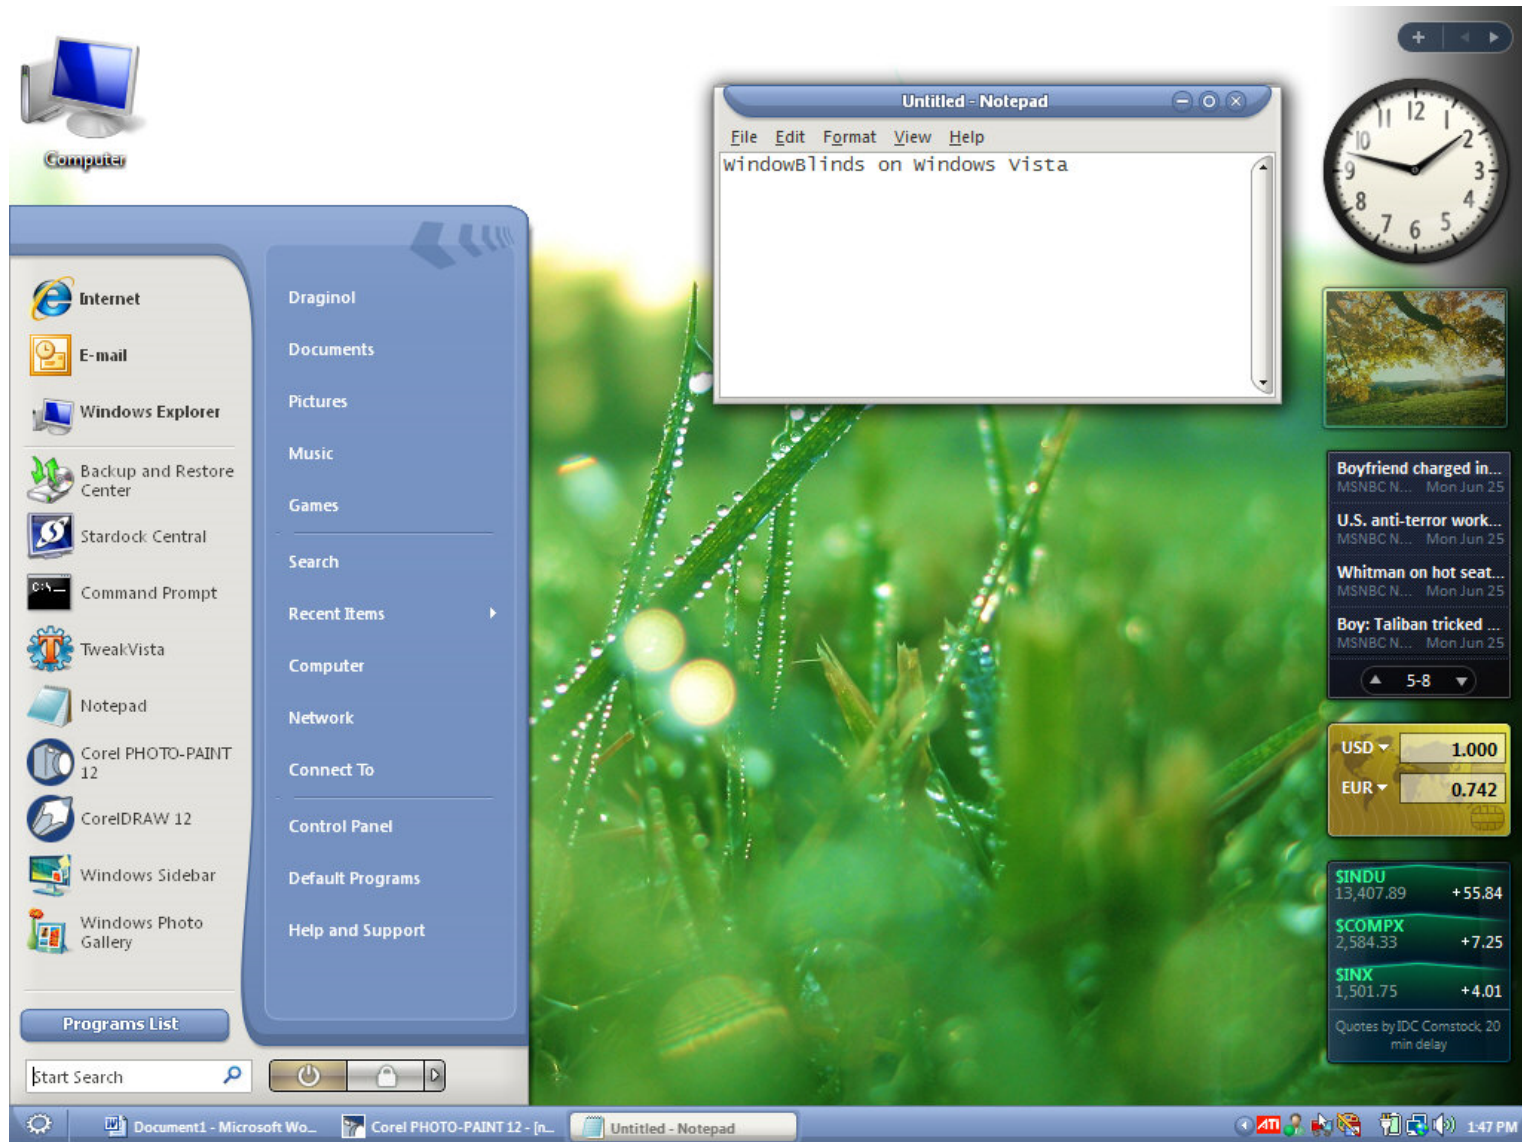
Computer

Untitled - Notepad

File Edit Format View Help

WindowBlinds on Windows Vista

Internet
E-mail
Windows Explorer
Backup and Restore Center
Stardock Central
Command Prompt
TweakVista
Notepad
Corel PHOTO-PAINT 12
CorelDRAW 12
Windows Sidebar
Windows Photo Gallery

Programs List

Start Search

Draginol
Documents
Pictures
Music
Games
Search
Recent Items
Computer
Network
Connect To
Control Panel
Default Programs
Help and Support

Boyfriend charged in...
MSNBC N... Mon Jun 25
U.S. anti-terror work...
MSNBC N... Mon Jun 25
Whitman on hot seat...
MSNBC N... Mon Jun 25
Boy: Taliban tricked ...
MSNBC N... Mon Jun 25
5-8

USD 1.000
EUR 0.742

$INDU
13,407.89 +55.84
$COMPX
2,584.33 +7.25
$INX
1,501.75 +4.01
Quotes by IDC Comstock, 20 min delay

Document1 - Microsoft Wo...
Corel PHOTO-PAINT 12 - [n...
Untitled - Notepad
1:47 PM